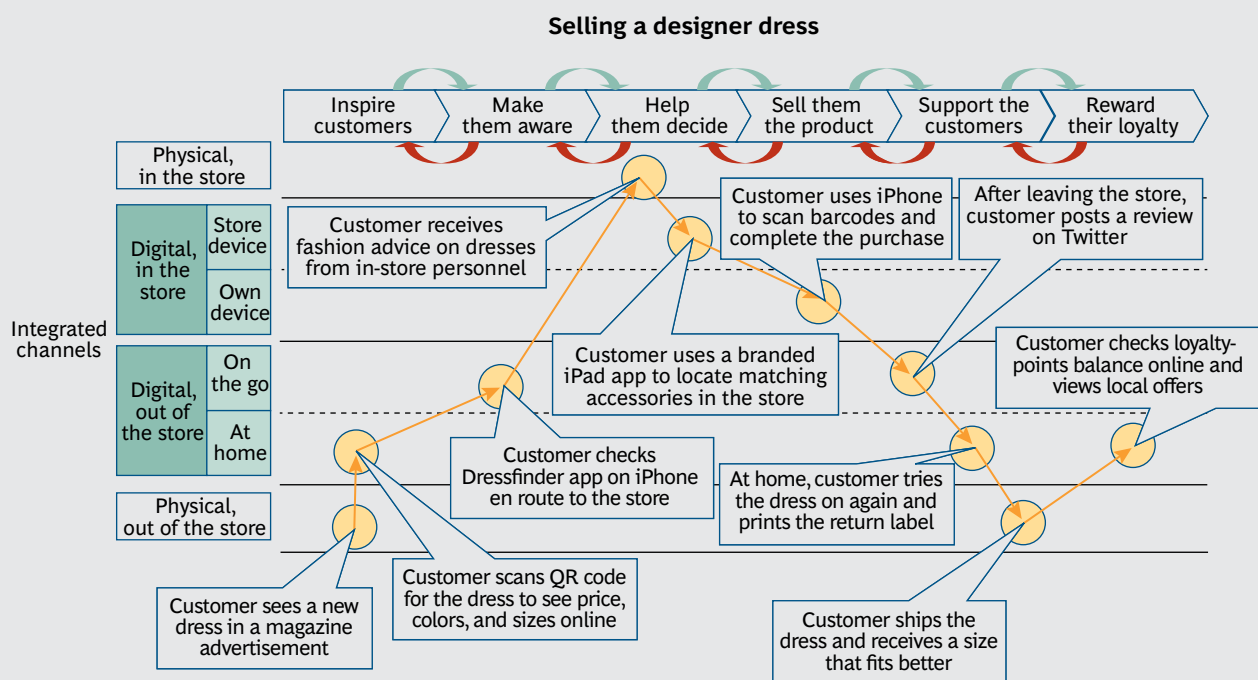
Selling a designer dress

Inspire customers
Make them aware
Help them decide
Sell them the product
Support the customers
Reward their loyalty

Integrated channels

Physical, in the store

Digital, in the store
Store device
Own device

Digital, out of the store
On the go
At home

Physical, out of the store

Customer receives fashion advice on dresses from in-store personnel

Customer uses iPhone to scan barcodes and complete the purchase

After leaving the store, customer posts a review on Twitter

Customer uses a branded iPad app to locate matching accessories in the store

Customer checks loyalty-points balance online and views local offers

Customer checks Dressfinder app on iPhone en route to the store

At home, customer tries the dress on again and prints the return label

Customer sees a new dress in a magazine advertisement

Customer scans QR code for the dress to see price, colors, and sizes online

Customer ships the dress and receives a size that fits better